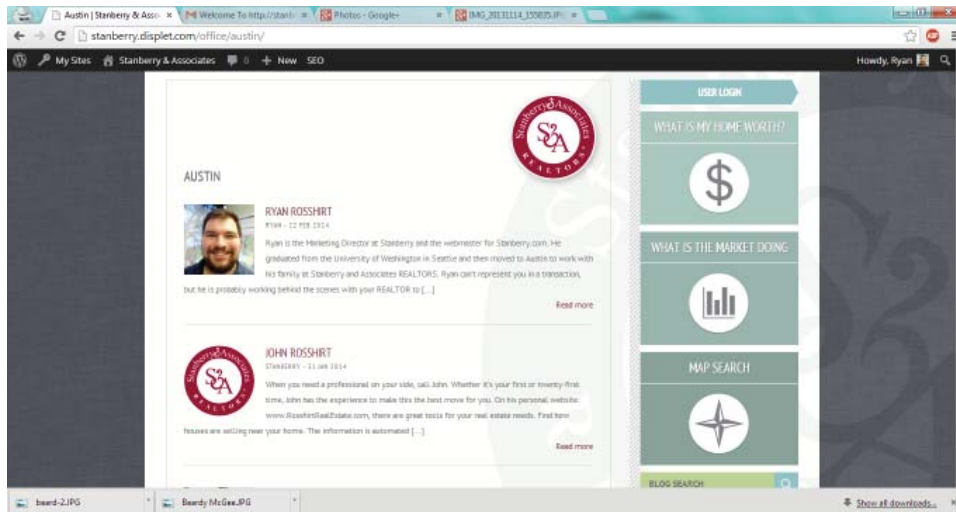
Austin | Stanberry & Asso ×
Welcome To http://stanb ×
Photos - Google+ ×
IMG_20131114_155835.JPG ×

stanberry.displet.com/office/austin/

My Sites Stanberry & Associates 0 + New SEO
Howdy, Ryan

Stanberry Associates S&A REALTORS

AUSTIN

RYAN ROSSHIRT
RYAN - 22 FEB 2014
Ryan is the Marketing Director at Stanberry and the webmaster for Stanberry.com. He graduated from the University of Washington in Seattle and then moved to Austin to work with his family at Stanberry and Associates REALTORS. Ryan can't represent you in a transaction, but he is probably working behind the scenes with your REALTOR to [...]
Read more

Stanberry Associates S&A REALTORS

JOHN ROSSHIRT
STANBERRY - 11 JAN 2014
When you need a professional on your side, call John. Whether it's your first or twenty-first time, John has the experience to make this the best move for you. On his personal website: www.RosshirtRealEstate.com, there are great tools for your real estate needs. Find how houses are selling near your home. The information is automated [...]
Read more

USER LOGIN
WHAT IS MY HOME WORTH?
$
WHAT IS THE MARKET DOING
MAP SEARCH
BLOG SEARCH

beard-2.JPG
Beardy McGee.JPG
Show all downloads...